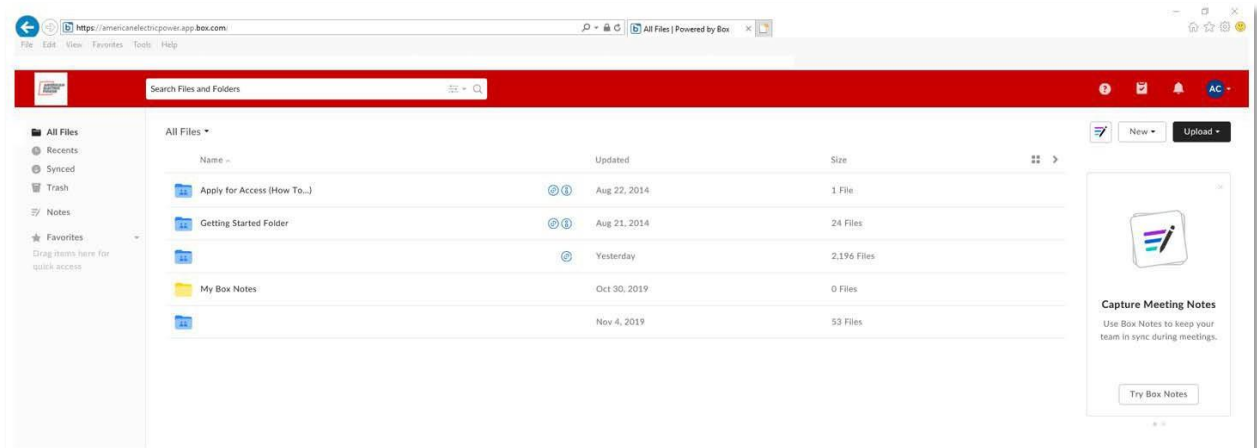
https://americanelectricpower.app.box.com/

All Files | Powered by Box

File Edit View Favorites Tools Help

Search Files and Folders

AC

All Files
Recents
Synced
Trash
Notes
Favorites
Drag items here for quick access

All Files

New
Upload

| Name | Updated | Size |
|---|---|---|
| Apply for Access (How To...) | Aug 22, 2014 | 1 File |
| Getting Started Folder | Aug 21, 2014 | 24 Files |
| | Yesterday | 2,196 Files |
| My Box Notes | Oct 30, 2019 | 0 Files |
| | Nov 4, 2019 | 53 Files |

Capture Meeting Notes

Use Box Notes to keep your team in sync during meetings.

Try Box Notes